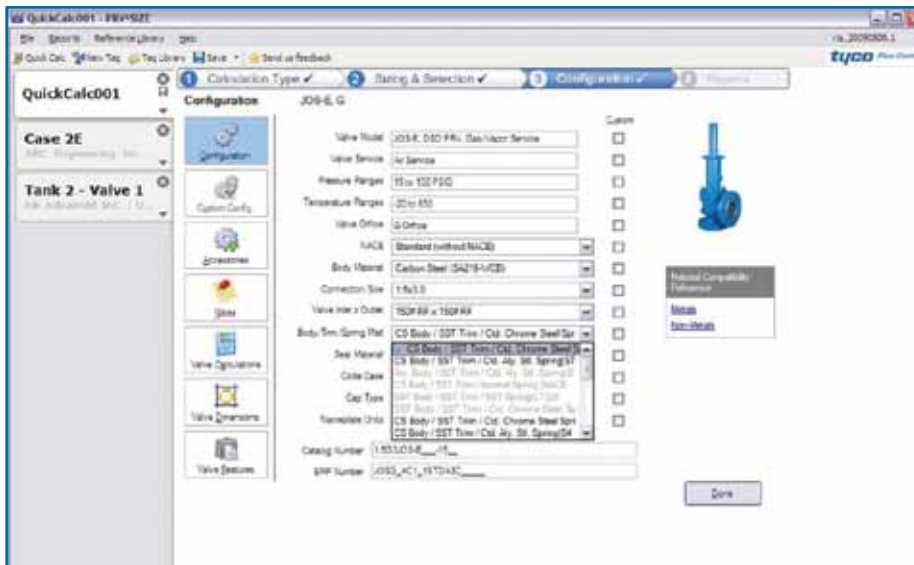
QuickCalc001 - PRV²SIZE

File Reports Reference Library Help

Quick Calc New Tag Tag Library Save Send us Feedback

1 Calculation Type ✓ 2 Sizing & Selection ✓ 3 Configuration ✓ 4 Reports

QuickCalc001

Case 2E
ABC Engineering, Inc.

Tank 2 - Valve 1
ABI Industrial, Inc.

Configuration JOS-E, G

Configuration

Custom Config

Accessories

Notes

Valve Calculations

Valve Dimensions

Valve Features

Valve Model JOS-E, DSD PRV, Gas/Vapor Service

Valve Service Air Service

Pressure Ranges 15 to 100 PSIG

Temperature Ranges -20 to 650

Valve Orifice G Orifice

NACE Standard (without NACE)

Body Material Carbon Steel (SA216-WCB)

Connection Size 1.5x3.0

Valve Inlet x Outlet 150# RF x 150# RF

Body/Trim/Spring Mat CS Body / SST Trim / Cld. Chrome Steel Spr

Seat Material

Cone Case

Cap Type

Nameplate Units

CS Body / SST Trim / Cld. Chrome Steel Spr
CS Body / SST Trim / Cld. Aly. Stl. Spring/ST
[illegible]
CS Body / SST Trim / Inconel Spring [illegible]
SST Body / SST Trim / SST Spring/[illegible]
SST Body / SST Trim / Cld. Chrome Steel Sp
CS Body / SST Trim / Cld. Chrome Steel Spri
CS Body / SST Trim / Cld. Aly. Stl. Spring/S4

Catalog Number 1.5G3JOS-E__15__

ERP Number JOSE_AC1_15TD43C____

Custom

Material Compatibility Reference

Metals

Non-Metals

Done

r/a_20090806.1

tyco Flow Control